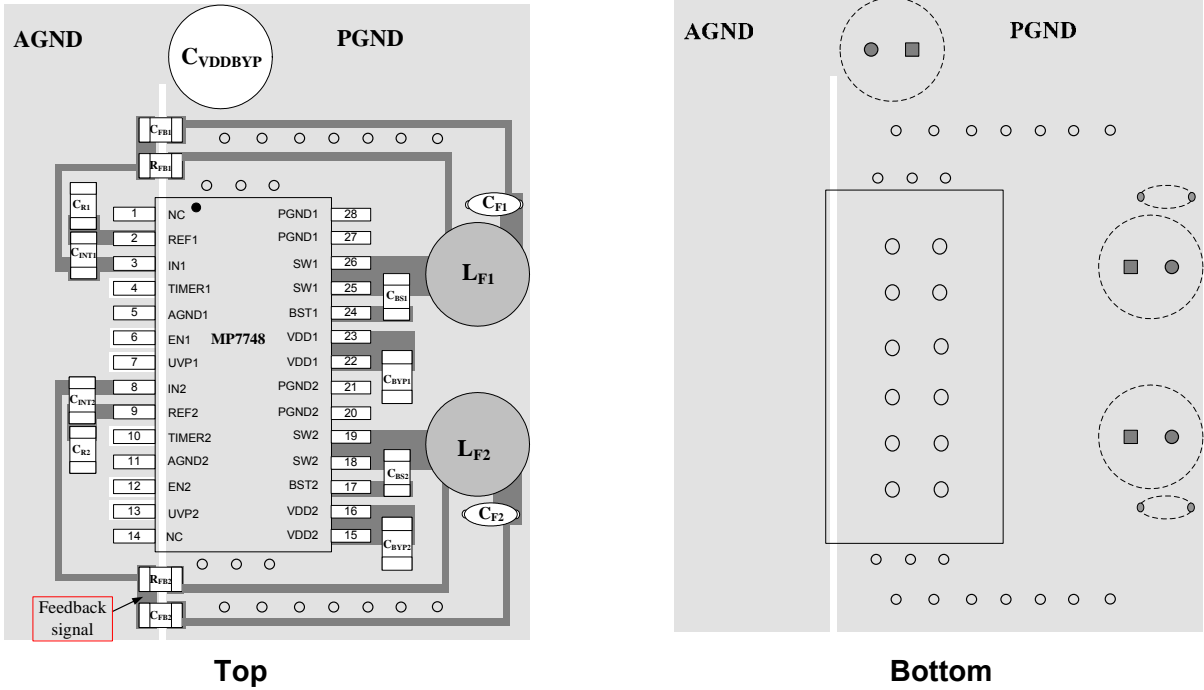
AGND

$C_{VDDBYP}$

PGND

$C_{FB1}$

$R_{FB1}$

$C_{R1}$

$C_{INT1}$

1 NC
2 REF1
3 IN1
4 TIMER1
5 AGND1
6 EN1
7 UVP1
8 IN2
9 REF2
10 TIMER2
11 AGND2
12 EN2
13 UVP2
14 NC

MP7748

PGND1 28
PGND1 27
SW1 26
SW1 25
BST1 24
VDD1 23
VDD1 22
PGND2 21
PGND2 20
SW2 19
SW2 18
BST2 17
VDD2 16
VDD2 15

$C_{F1}$

$L_{F1}$

$C_{BS1}$

$C_{BYP1}$

$C_{INT2}$

$C_{R2}$

$L_{F2}$

$C_{BS2}$

$C_{F2}$

$C_{BYP2}$

$R_{FB2}$

Feedback signal

$C_{FB2}$

Top

AGND

PGND

Bottom